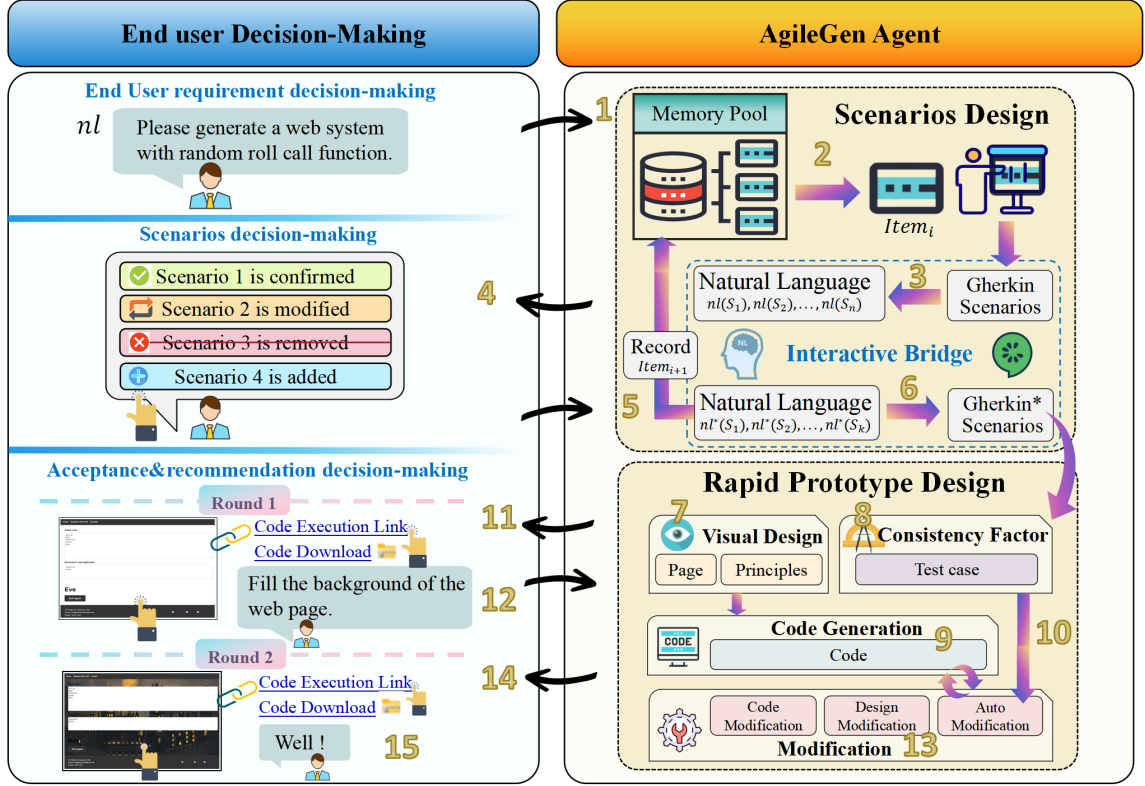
End user Decision-Making

AgileGen Agent

End User requirement decision-making

$nl$ Please generate a web system with random roll call function.

Scenarios decision-making

Scenario 1 is confirmed
Scenario 2 is modified
Scenario 3 is removed
Scenario 4 is added

Acceptance&recommendation decision-making

Round 1

Code Execution Link
Code Download

Fill the background of the web page.

Round 2

Code Execution Link
Code Download

Well !

15

1

Memory Pool

Scenarios Design

2

$Item_i$

Natural Language
$nl(S_1), nl(S_2), \ldots, nl(S_n)$

3

Gherkin Scenarios

4

Record
$Item_{i+1}$

NL

Interactive Bridge

Natural Language
$nl^*(S_1), nl^*(S_2), \ldots, nl^*(S_k)$

6

Gherkin* Scenarios

5

Rapid Prototype Design

11

7

Visual Design

Page

Principles

8

Consistency Factor

Test case

12

CODE

Code Generation

9

Code

10

14

Code Modification

Design Modification

Auto Modification

Modification

13